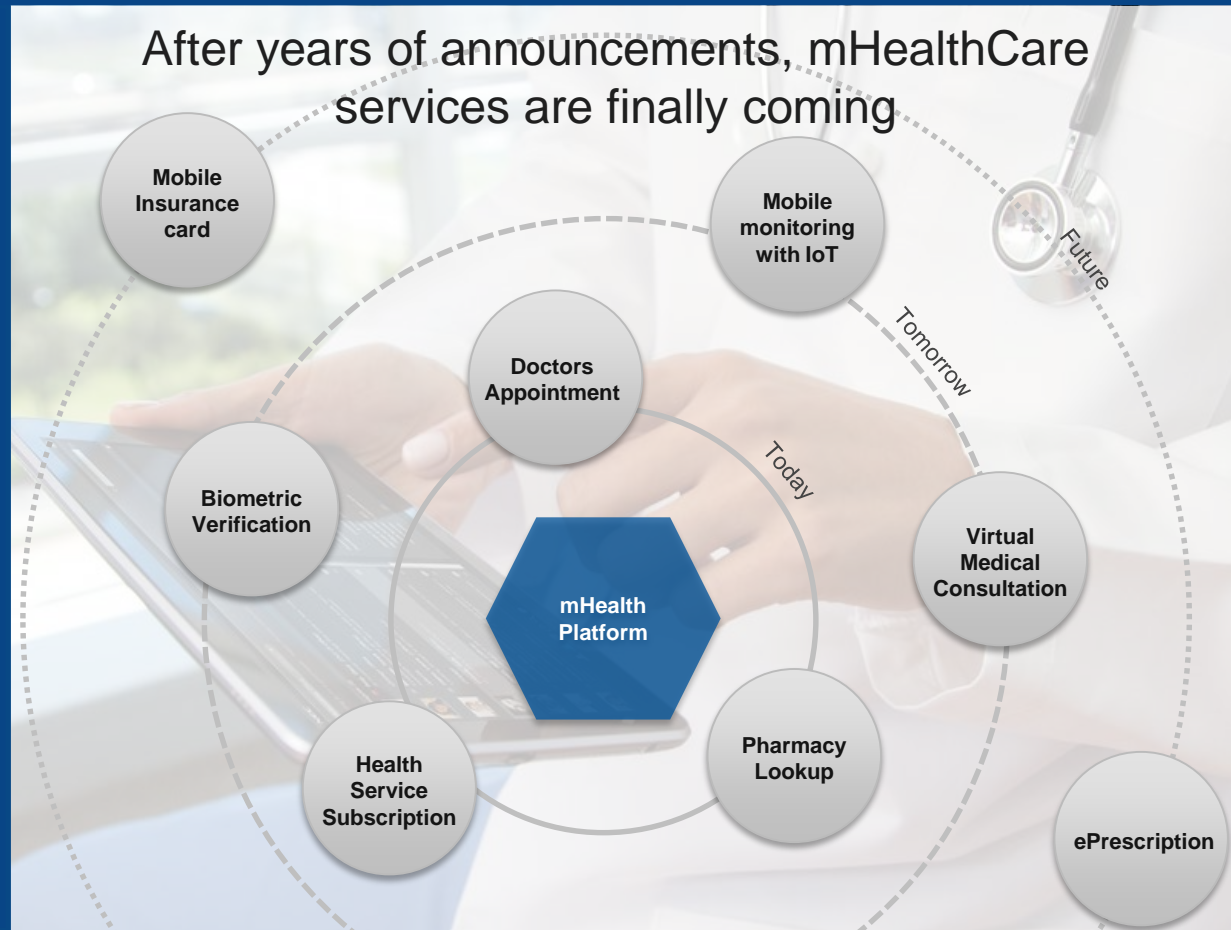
After years of announcements, mHealthCare services are finally coming

Mobile Insurance card

Mobile monitoring with IoT

Future

Tomorrow

Doctors Appointment

Today

Biometric Verification

Virtual Medical Consultation

mHealth Platform

Pharmacy Lookup

Health Service Subscription

ePrescription